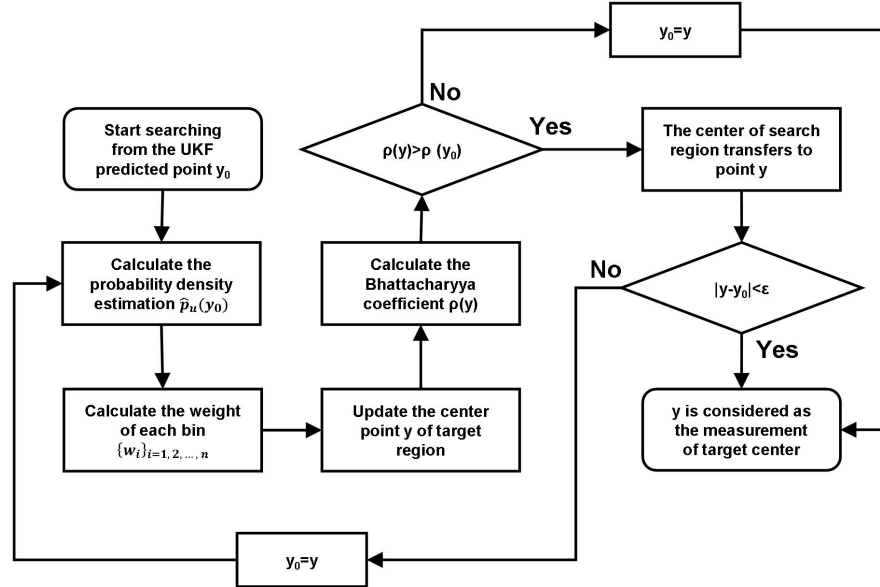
$y_0$=y

No

Yes

Start searching from the UKF predicted point $y_0$

ρ(y)>ρ ($y_0$)

The center of search region transfers to point y

Calculate the probability density estimation $\hat{p}_u(y_0)$

Calculate the Bhattacharyya coefficient ρ(y)

No

|y-$y_0$|<ε

Yes

Calculate the weight of each bin $\{w_i\}_{i=1,2,\ldots,n}$

Update the center point y of target region

y is considered as the measurement of target center

$y_0$=y